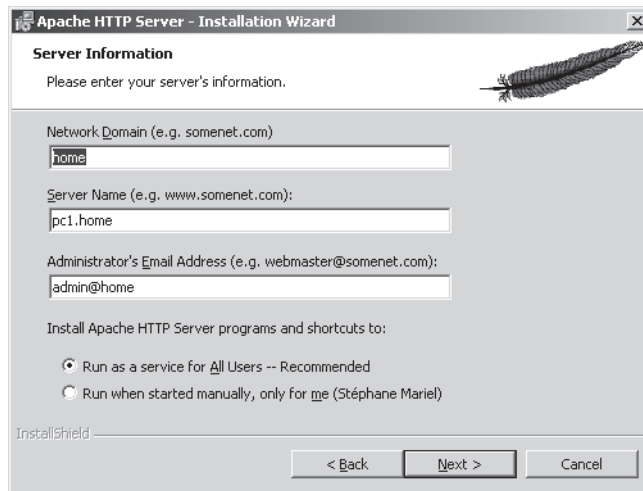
Apache HTTP Server - Installation Wizard

Server Information

Please enter your server's information.

Network Domain (e.g. somenet.com)

home

Server Name (e.g. www.somenet.com):

pc1.home

Administrator's Email Address (e.g. webmaster@somenet.com):

admin@home

Install Apache HTTP Server programs and shortcuts to:

Run as a service for All Users -- Recommended

Run when started manually, only for me (Stéphane Mariel)

InstallShield

< Back

Next >

Cancel